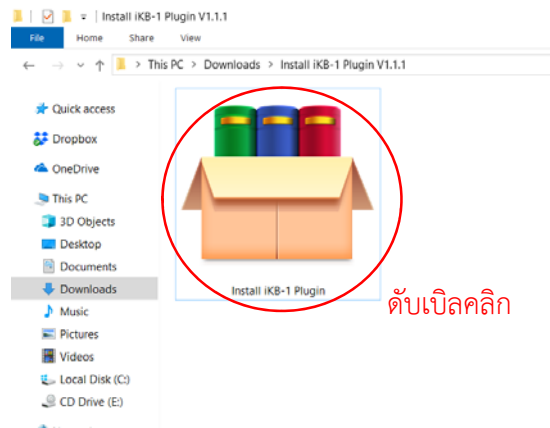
Install iKB-1 Plugin V1.1.1

File Home Share View

This PC > Downloads > Install iKB-1 Plugin V1.1.1

Quick access
Dropbox
OneDrive
This PC
3D Objects
Desktop
Documents
Downloads
Music
Pictures
Videos
Local Disk (C:)
CD Drive (E:)

Install iKB-1 Plugin

ดับเบิลคลิก